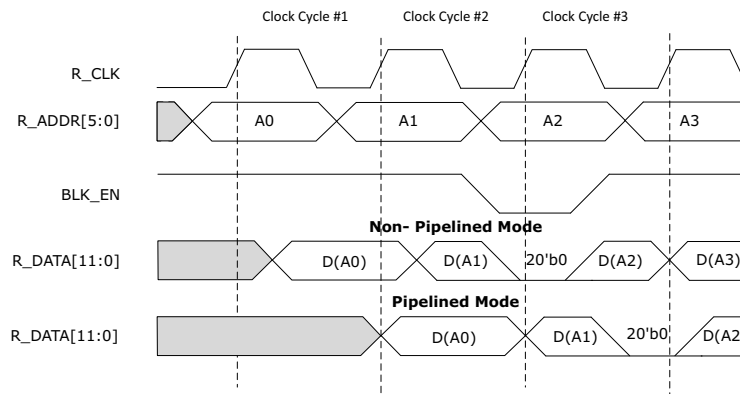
Clock Cycle #1
Clock Cycle #2
Clock Cycle #3

R_CLK

R_ADDR[5:0]
A0
A1
A2
A3

BLK_EN

Non- Pipelined Mode

R_DATA[11:0]
D(A0)
D(A1)
20'b0
D(A2)
D(A3)

Pipelined Mode

R_DATA[11:0]
D(A0)
D(A1)
20'b0
D(A2